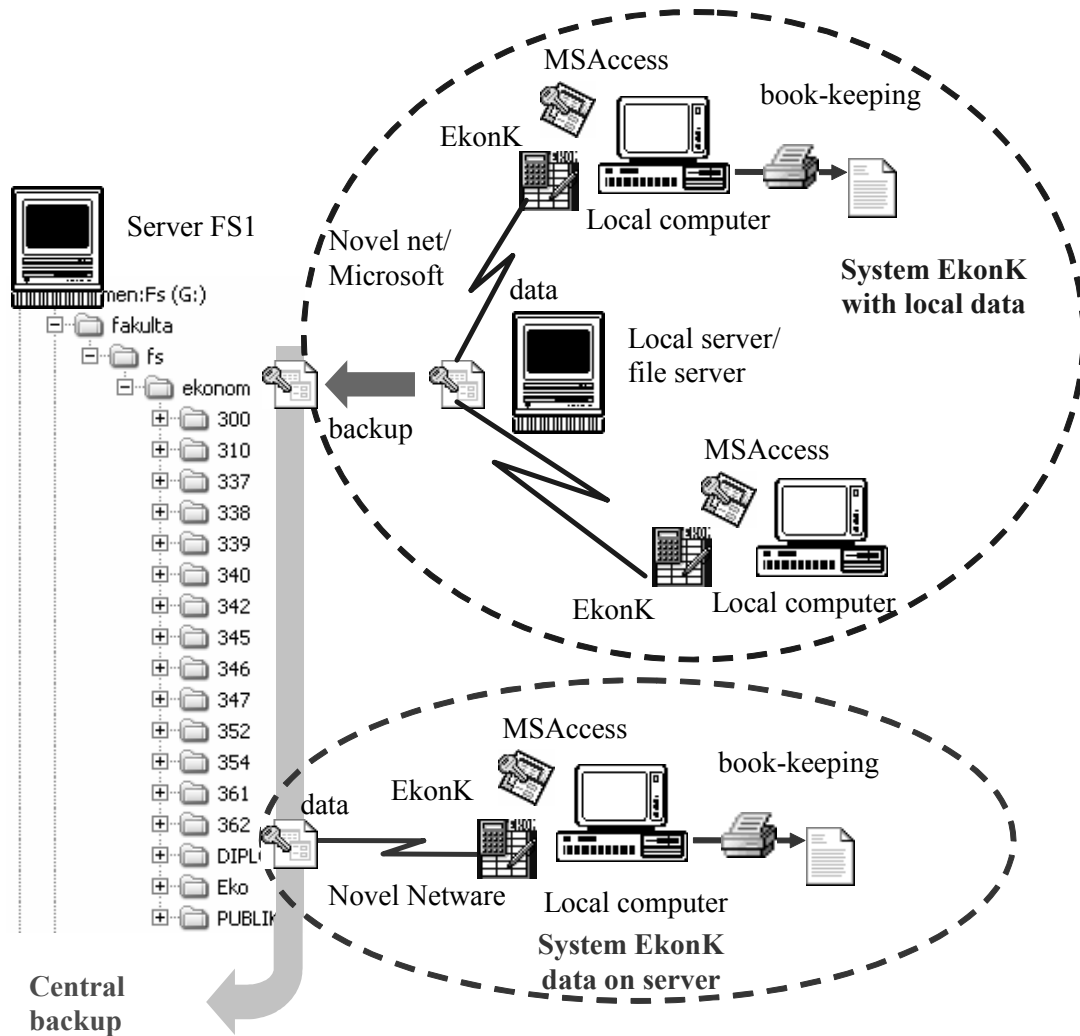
MSAccess

book-keeping

EkonK

Server FS1

Local computer

Novel net/
Microsoft

System EkonK
with local data

men:Fs (G:)

data

fakulta

Local server/
file server

fs

ekonom

300

backup

310

MSAccess

337

338

339

340

342

EkonK

Local computer

345

346

347

352

MSAccess

354

book-keeping

361

EkonK

362

data

DIPL

Eko

Novel Netware

Local computer

PUBLIK

System EkonK
data on server

Central
backup